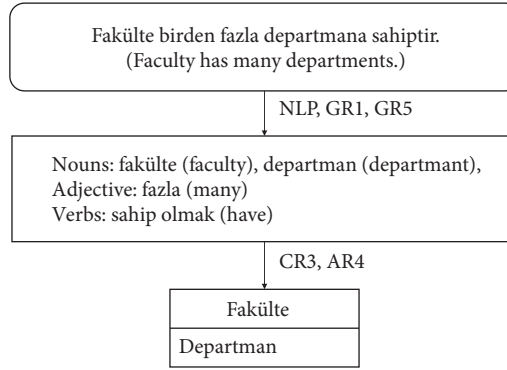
Fakülte birden fazla departmana sahiptir.
(Faculty has many departments.)

NLP, GR1, GR5

Nouns: fakülte (faculty), departman (departmant),
Adjective: fazla (many)
Verbs: sahip olmak (have)

CR3, AR4

Fakülte

Departman